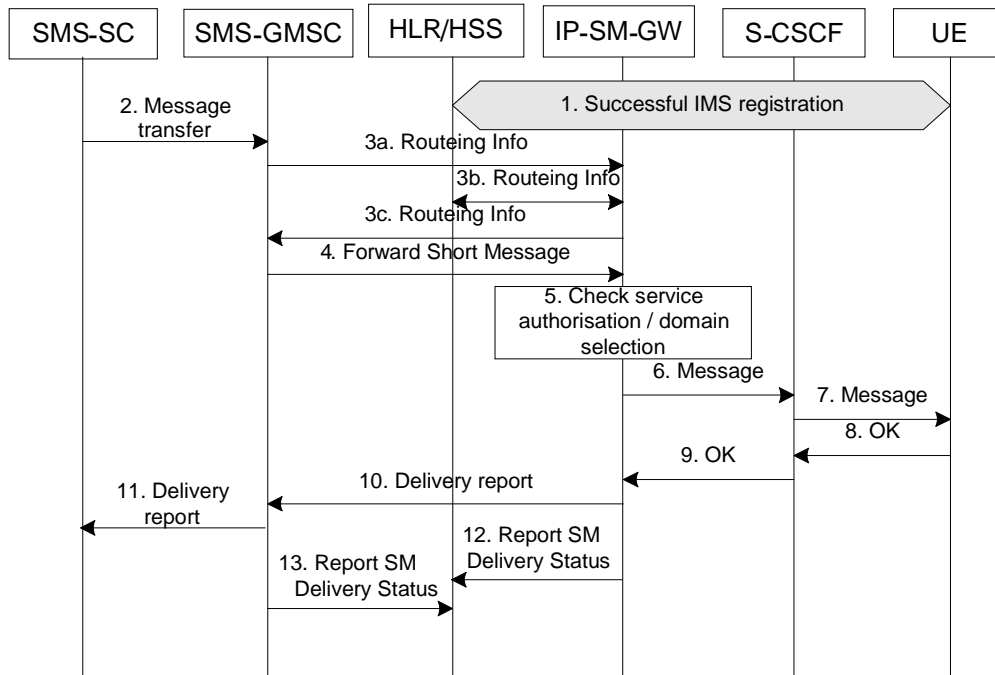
SMS-SC

SMS-GMSC

HLR/HSS

IP-SM-GW

S-CSCF

UE

1. Successful IMS registration

2. Message transfer

3a. Routeing Info

3b. Routeing Info

3c. Routeing Info

4. Forward Short Message

5. Check service authorisation / domain selection

6. Message

7. Message

8. OK

9. OK

10. Delivery report

11. Delivery report

12. Report SM Delivery Status

13. Report SM Delivery Status